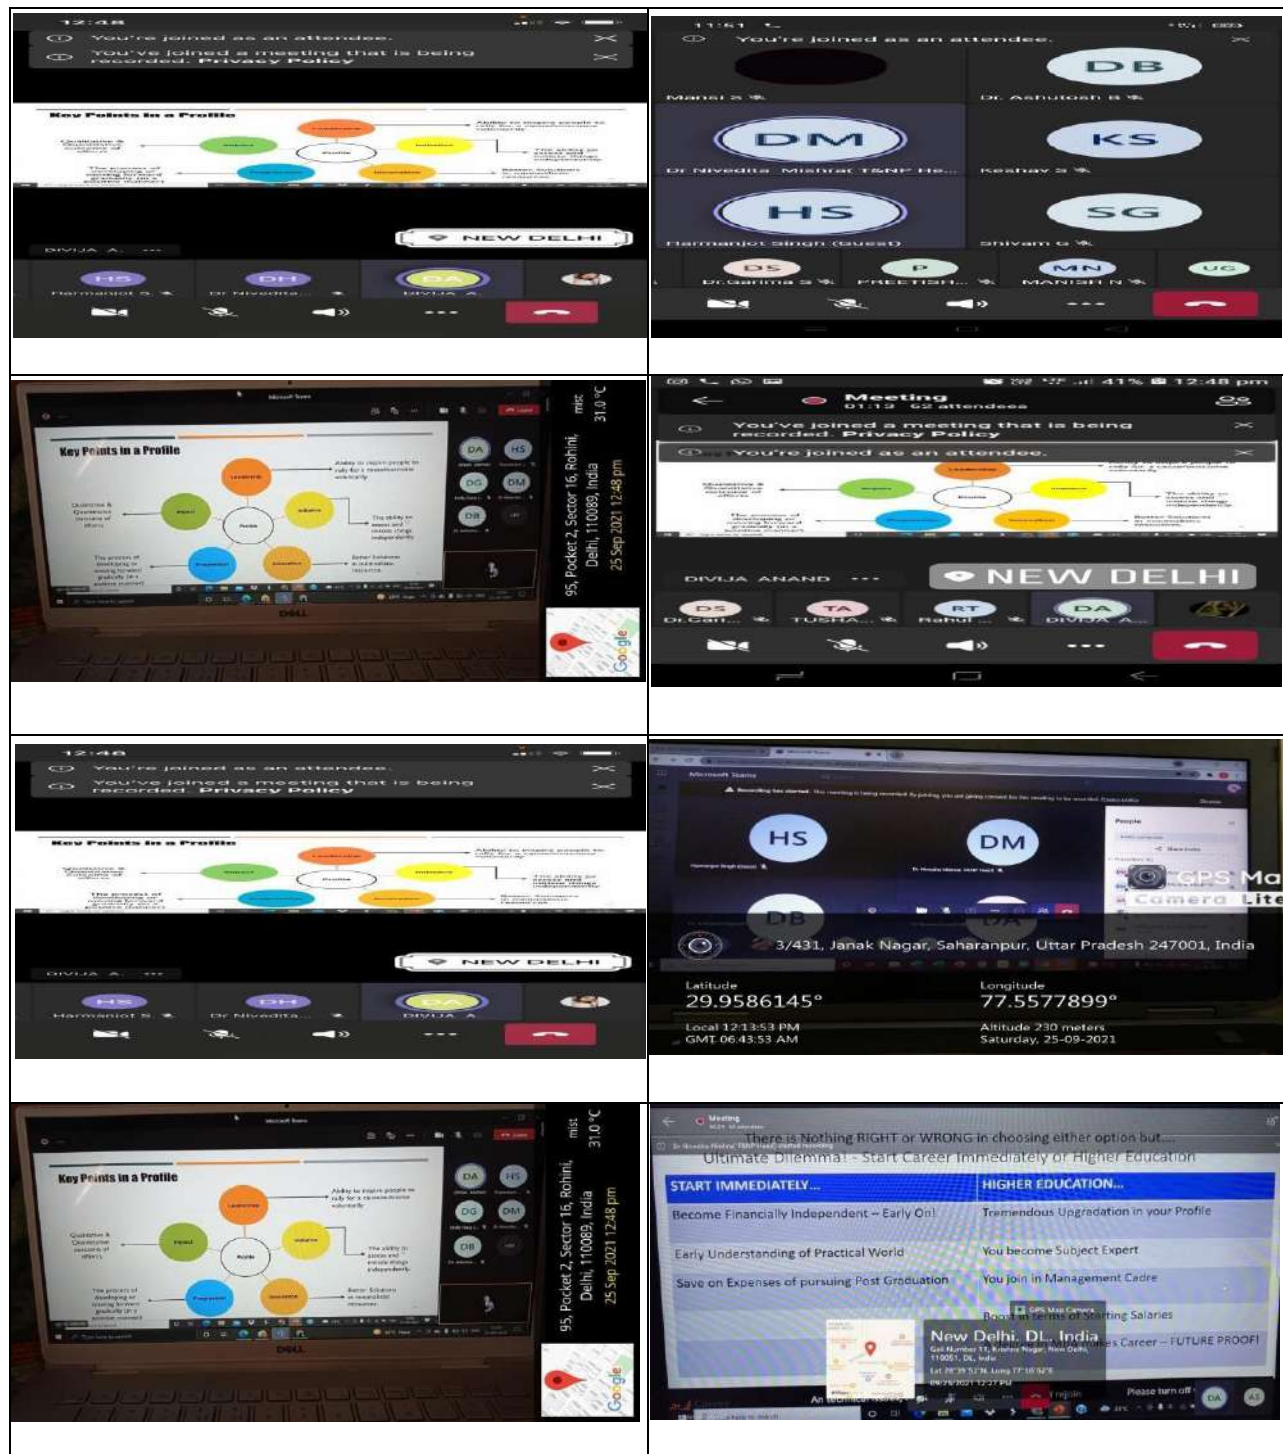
12:48
You're joined as an attendee.
You've joined a meeting that is being recorded. Privacy Policy
Key Points in a Profile
NEW DELHI
DIVIJA A.
HS DH DA
Harmanjot S. Dr Nivedita... DIVIJA A.

11:51
You're joined as an attendee.
Mansi
DB
Dr. Ashutosh
DM
Dr Nivedita Mishra( T&NP He...
KS
Keshav
HS
Harmanjot Singh (Guest)
SG
Shivam G
DS P MN UG
Dr.Garima S PREETISH... MANISH N

Key Points in a Profile
DA HS DG DM DB
mist 31.0 °C
95, Pocket 2, Sector 16, Rohini, Delhi, 110089, India
25 Sep 2021 12:48 pm
Google
DELL

41% 12:48 pm
Meeting
01:13 62 attendees
You've joined a meeting that is being recorded. Privacy Policy
You're joined as an attendee.
DIVIJA ANAND
NEW DELHI
DS TA RT DA
Dr.Gari... TUSHA... Rahul ... DIVIJA A...

12:48
You're joined as an attendee.
You've joined a meeting that is being recorded. Privacy Policy
Key Points in a Profile
NEW DELHI
DIVIJA A.
HS DH DA
Harmanjot S. Dr Nivedita... DIVIJA A.

Microsoft Teams
HS DM DB DA
People
GPS Map Camera Lite
3/431, Janak Nagar, Saharanpur, Uttar Pradesh 247001, India
Latitude
29.9586145°
Longitude
77.5577899°
Local 12:13:53 PM
GMT 06:43:53 AM
Altitude 230 meters
Saturday, 25-09-2021

Key Points in a Profile
DA HS DG DM DB
mist 31.0 °C
95, Pocket 2, Sector 16, Rohini, Delhi, 110089, India
25 Sep 2021 12:48 pm
Google
DELL

Meeting
There is Nothing RIGHT or WRONG in choosing either option but.....
Ultimate Dilemma! - Start Career Immediately or Higher Education
| START IMMEDIATELY... | HIGHER EDUCATION... |
|---|---|
| Become Financially Independent – Early On! | Tremendous Upgradation in your Profile |
| Early Understanding of Practical World | You become Subject Expert |
| Save on Expenses of pursuing Post Graduation | You join in Management Cadre |
| | Boost in terms of Starting Salaries |
| | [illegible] Career – FUTURE PROOF! |
GPS Map Camera
New Delhi, DL, India
Please turn off
DA AS